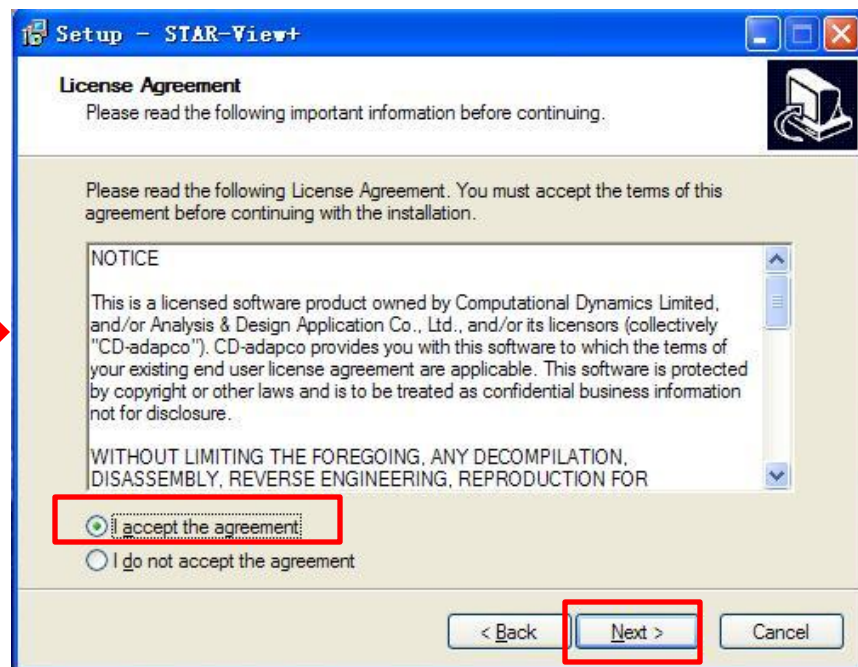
Setup - STAR-View+

License Agreement
Please read the following important information before continuing.

Please read the following License Agreement. You must accept the terms of this agreement before continuing with the installation.

NOTICE

This is a licensed software product owned by Computational Dynamics Limited, and/or Analysis & Design Application Co., Ltd., and/or its licensors (collectively "CD-adapco"). CD-adapco provides you with this software to which the terms of your existing end user license agreement are applicable. This software is protected by copyright or other laws and is to be treated as confidential business information not for disclosure.

WITHOUT LIMITING THE FOREGOING, ANY DECOMPILATION, DISASSEMBLY, REVERSE ENGINEERING, REPRODUCTION FOR

I accept the agreement
I do not accept the agreement

< Back
Next >
Cancel